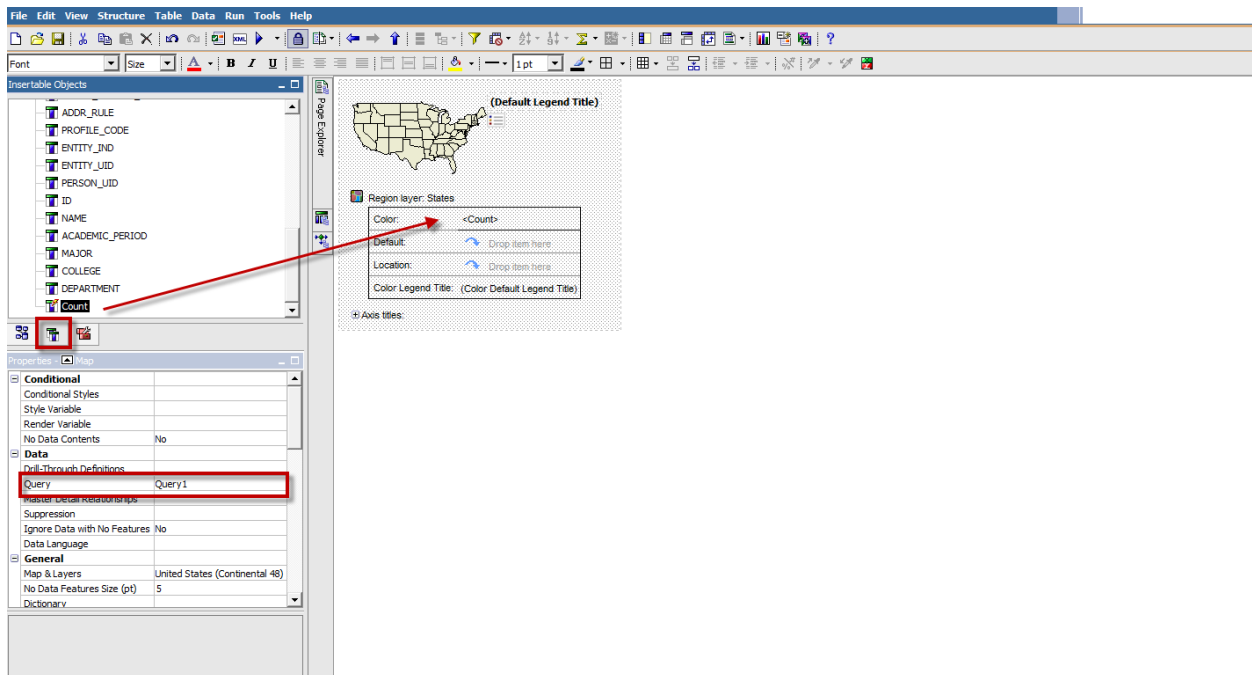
File Edit View Structure Table Data Run Tools Help

Font
Size
1 pt

Insertable Objects
ADDR_RULE
PROFILE_CODE
ENTITY_IND
ENTITY_UID
PERSON_UID
ID
NAME
ACADEMIC_PERIOD
MAJOR
COLLEGE
DEPARTMENT
Count

Page Explorer

(Default Legend Title)

Region layer: States

| Color: | <Count> |
|---|---|
| Default: | Drop item here |
| Location: | Drop item here |
| Color Legend Title: | (Color Default Legend Title) |

Axis titles:

Properties - Map

| Conditional | |
|---|---|
| Conditional Styles | |
| Style Variable | |
| Render Variable | |
| No Data Contents | No |
| Data | |
| Drill-Through Definitions | |
| Query | Query1 |
| Master Detail Relationships | |
| Suppression | |
| Ignore Data with No Features | No |
| Data Language | |
| General | |
| Map & Layers | United States (Continental 48) |
| No Data Features Size (pt) | 5 |
| Dictionary | |